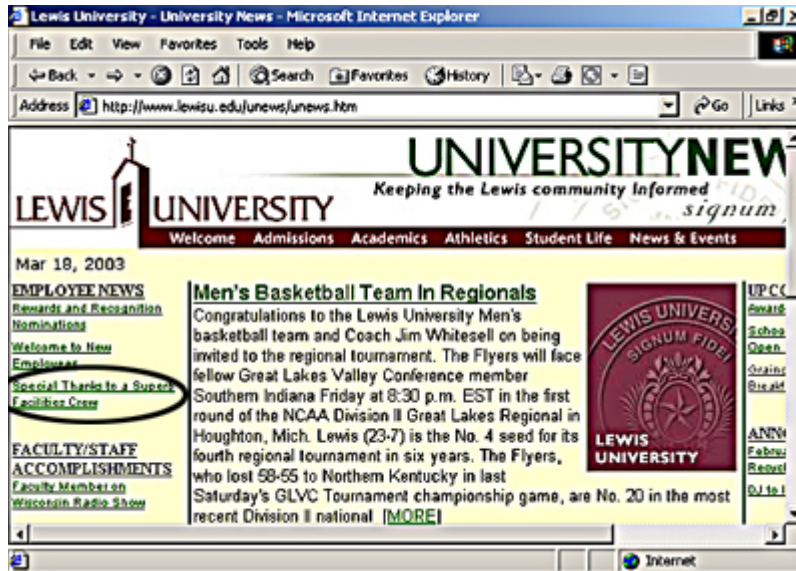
Lewis University - University News - Microsoft Internet Explorer

File Edit View Favorites Tools Help

Back Search Favorites History

Address http://www.lewisu.edu/unews/unews.htm Go Links

LEWIS UNIVERSITY

UNIVERSITYNEW

Keeping the Lewis community Informed

signum

Welcome Admissions Academics Athletics Student Life News & Events

Mar 18, 2003

EMPLOYEE NEWS

Rewards and Recognition Nominations

Welcome to New Employees

Special Thanks to a Superb Facilities Crew

FACULTY/STAFF ACCOMPLISHMENTS

Faculty Member on Wisconsin Radio Show

Men's Basketball Team In Regionals

Congratulations to the Lewis University Men's basketball team and Coach Jim Whitesell on being invited to the regional tournament. The Flyers will face fellow Great Lakes Valley Conference member Southern Indiana Friday at 8:30 p.m. EST in the first round of the NCAA Division II Great Lakes Regional in Houghton, Mich. Lewis (23-7) is the No. 4 seed for its fourth regional tournament in six years. The Flyers, who lost 58-55 to Northern Kentucky in last Saturday's GLVC Tournament championship game, are No. 20 in the most recent Division II national [MORE]

LEWIS UNIVERSITY SIGNUM FIDEI

LEWIS UNIVERSITY

UPC

Award

Schoo Open

Graine Breakf

ANN

Februa Recycl

DJ to

Internet